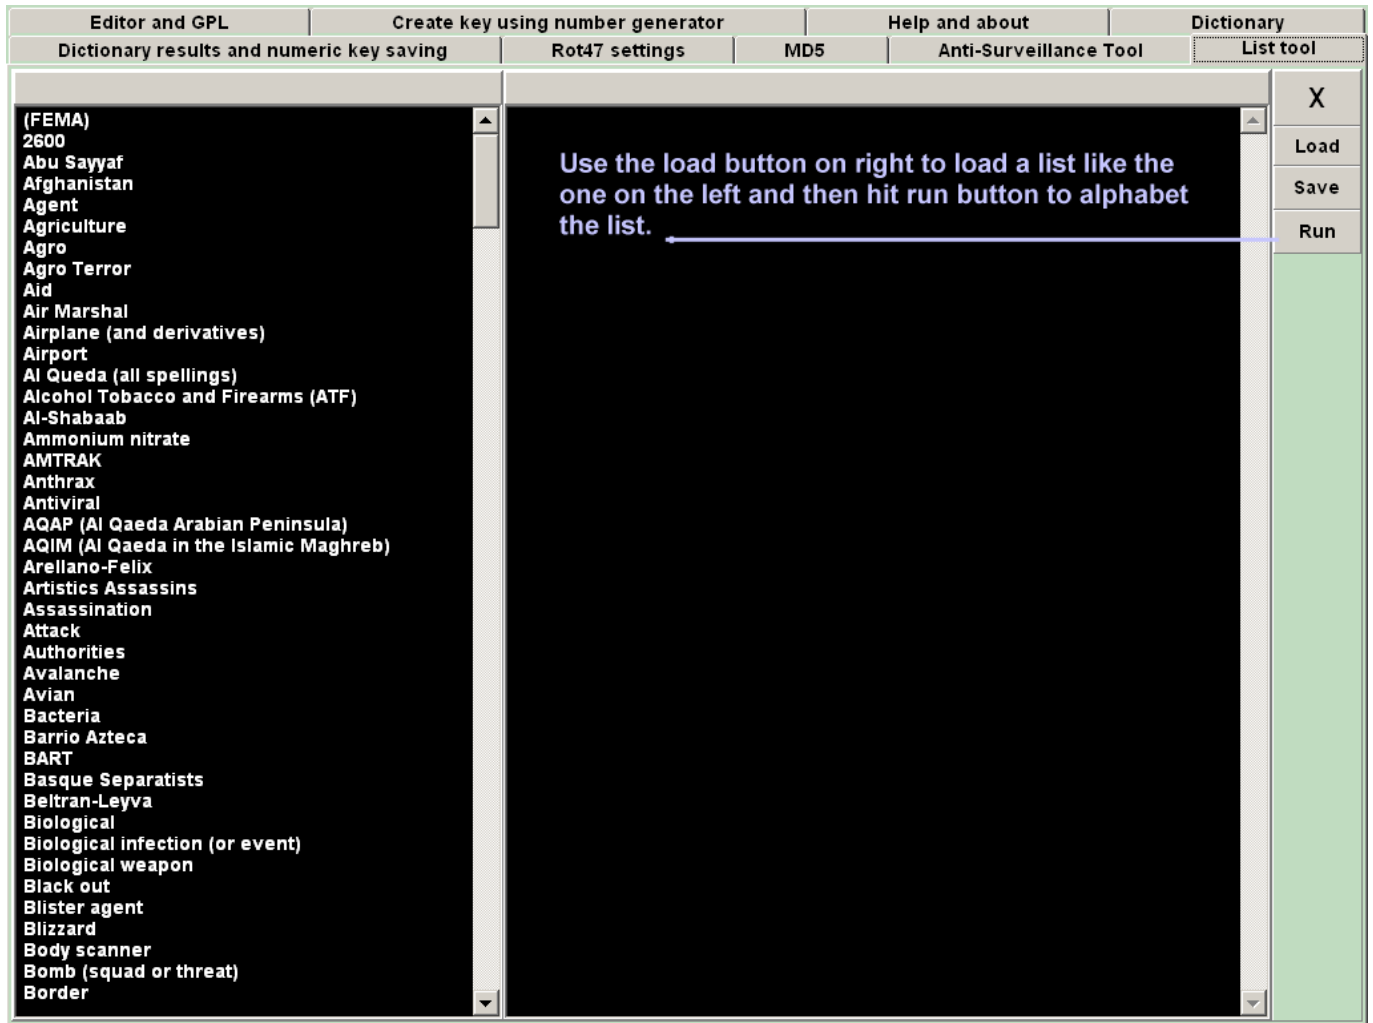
Editor and GPL | Create key using number generator | Help and about | Dictionary
Dictionary results and numeric key saving | Rot47 settings | MD5 | Anti-Surveillance Tool | List tool

(FEMA)
2600
Abu Sayyaf
Afghanistan
Agent
Agriculture
Agro
Agro Terror
Aid
Air Marshal
Airplane (and derivatives)
Airport
Al Queda (all spellings)
Alcohol Tobacco and Firearms (ATF)
Al-Shabaab
Ammonium nitrate
AMTRAK
Anthrax
Antiviral
AQAP (Al Qaeda Arabian Peninsula)
AQIM (Al Qaeda in the Islamic Maghreb)
Arellano-Felix
Artistics Assassins
Assassination
Attack
Authorities
Avalanche
Avian
Bacteria
Barrio Azteca
BART
Basque Separatists
Beltran-Leyva
Biological
Biological infection (or event)
Biological weapon
Black out
Blister agent
Blizzard
Body scanner
Bomb (squad or threat)
Border

Use the load button on right to load a list like the one on the left and then hit run button to alphabet the list.

X
Load
Save
Run